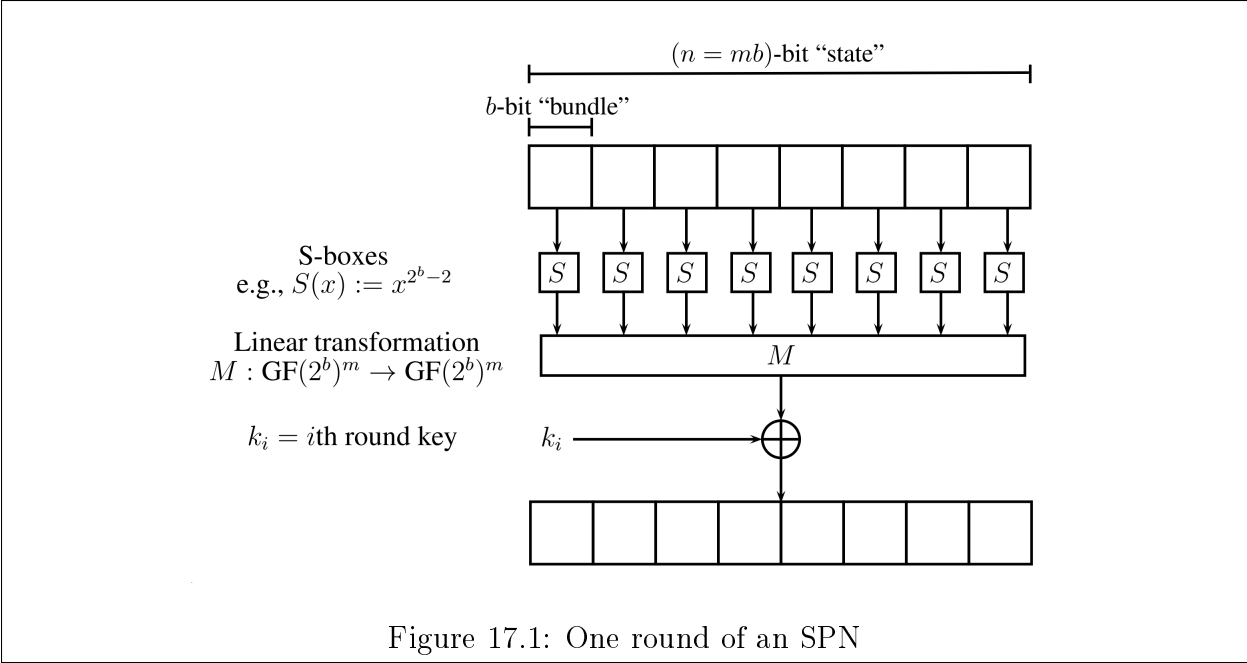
$(n = mb)$-bit “state”

$b$-bit “bundle”

S-boxes
e.g., $S(x) := x^{2^b-2}$

$S$ $S$ $S$ $S$ $S$ $S$ $S$ $S$

Linear transformation
$M : \text{GF}(2^b)^m \to \text{GF}(2^b)^m$

$M$

$k_i = i$th round key

$k_i$

Figure 17.1: One round of an SPN